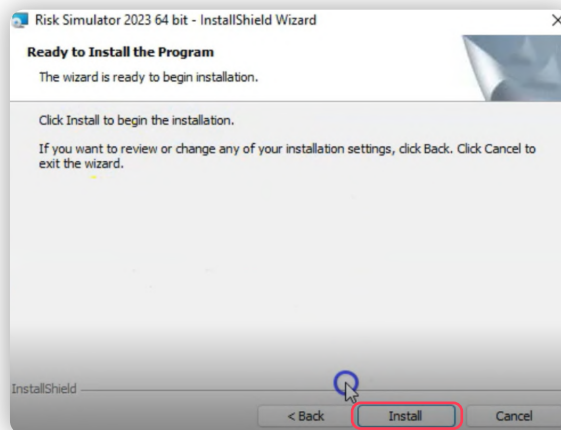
Risk Simulator 2023 64 bit - InstallShield Wizard

Ready to Install the Program

The wizard is ready to begin installation.

Click Install to begin the installation.

If you want to review or change any of your installation settings, click Back. Click Cancel to exit the wizard.

InstallShield

< Back

Install

Cancel